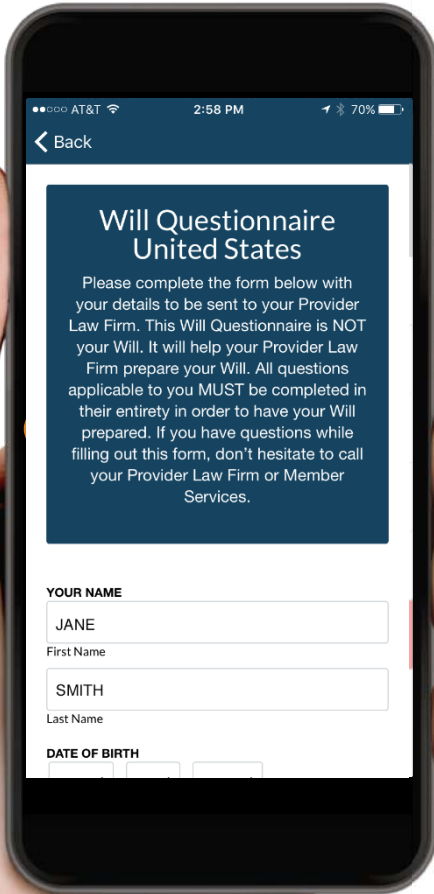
●●○○○ AT&T 2:58 PM 70%

Back

Will Questionnaire United States

Please complete the form below with your details to be sent to your Provider Law Firm. This Will Questionnaire is NOT your Will. It will help your Provider Law Firm prepare your Will. All questions applicable to you MUST be completed in their entirety in order to have your Will prepared. If you have questions while filling out this form, don't hesitate to call your Provider Law Firm or Member Services.

YOUR NAME

JANE

First Name

SMITH

Last Name

DATE OF BIRTH